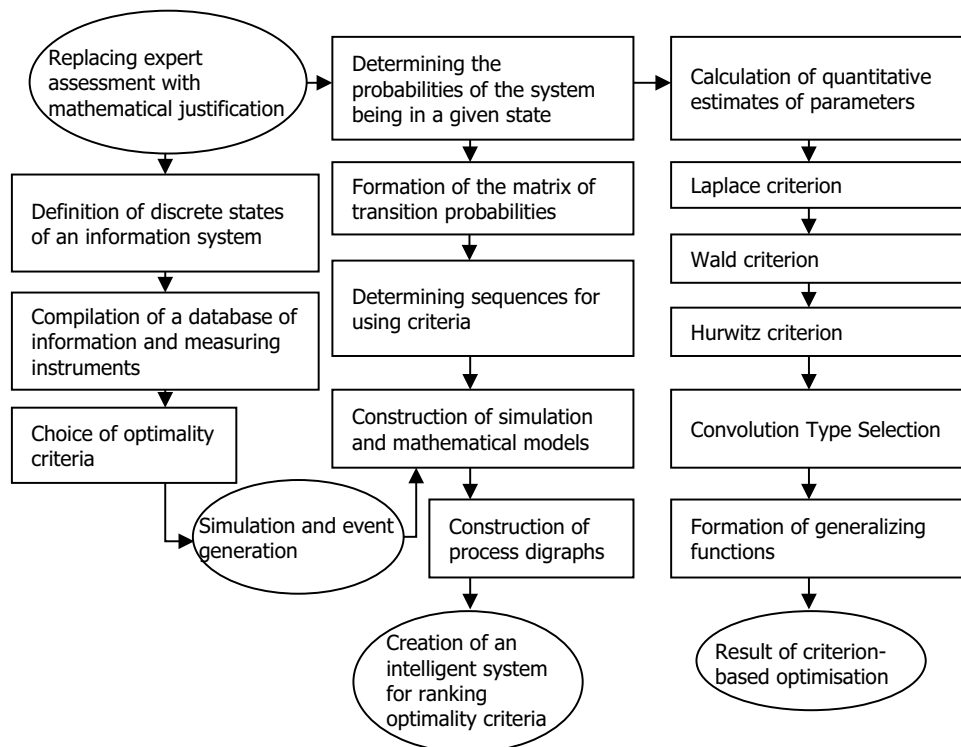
Replacing expert assessment with mathematical justification

Definition of discrete states of an information system

Compilation of a database of information and measuring instruments

Choice of optimality criteria

Simulation and event generation

Determining the probabilities of the system being in a given state

Formation of the matrix of transition probabilities

Determining sequences for using criteria

Construction of simulation and mathematical models

Construction of process digraphs

Creation of an intelligent system for ranking optimality criteria

Calculation of quantitative estimates of parameters

Laplace criterion

Wald criterion

Hurwitz criterion

Convolution Type Selection

Formation of generalizing functions

Result of criterion-based optimisation